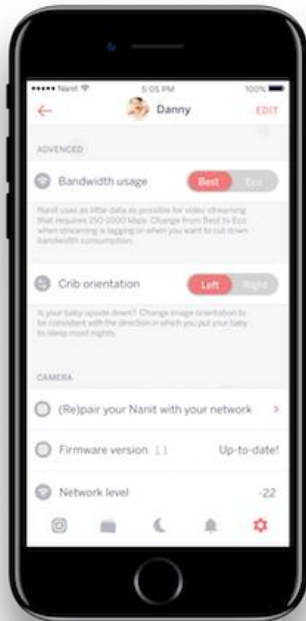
••••• Nanit 5:05 PM 100%

Danny EDIT

ADVANCED

Bandwidth usage Best Eco

Nanit uses as little data as possible for video streaming that requires 250-1000 kbps. Change from Best to Eco when streaming is lagging or when you want to cut down bandwidth consumption.

Crib orientation Left Right

Is your baby upside down? Change image orientation to be consistent with the direction in which you put your baby to sleep most nights.

CAMERA

(Re)pair your Nanit with your network >

Firmware version 1.1 Up-to-date!

Network level -22